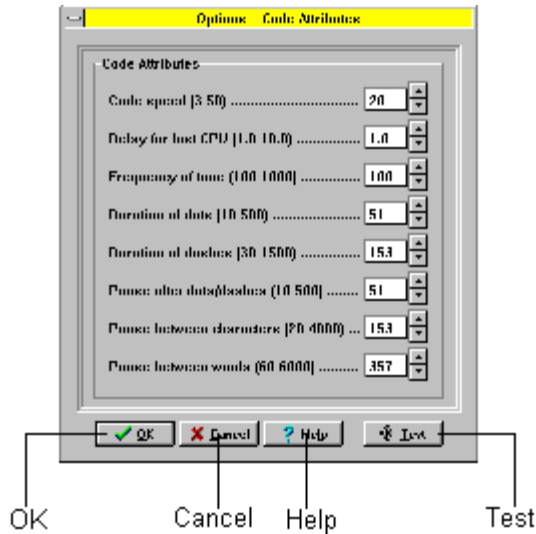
Options - Code Attributes

Code Attributes

Code speed (3-50) .............................. 20

Delay for fast CPU (1.0-10.0) ................ 1.0

Frequency of tone (100-1000) .............. 100

Duration of dots (10-500) ..................... 51

Duration of dashes (30-1500) ................ 153

Pause after dots/dashes (10-500) ........ 51

Pause between characters (20-4000) ... 153

Pause between words (60-6000) .......... 357

OK

Cancel

Help

Test

OK

Cancel

Help

Test